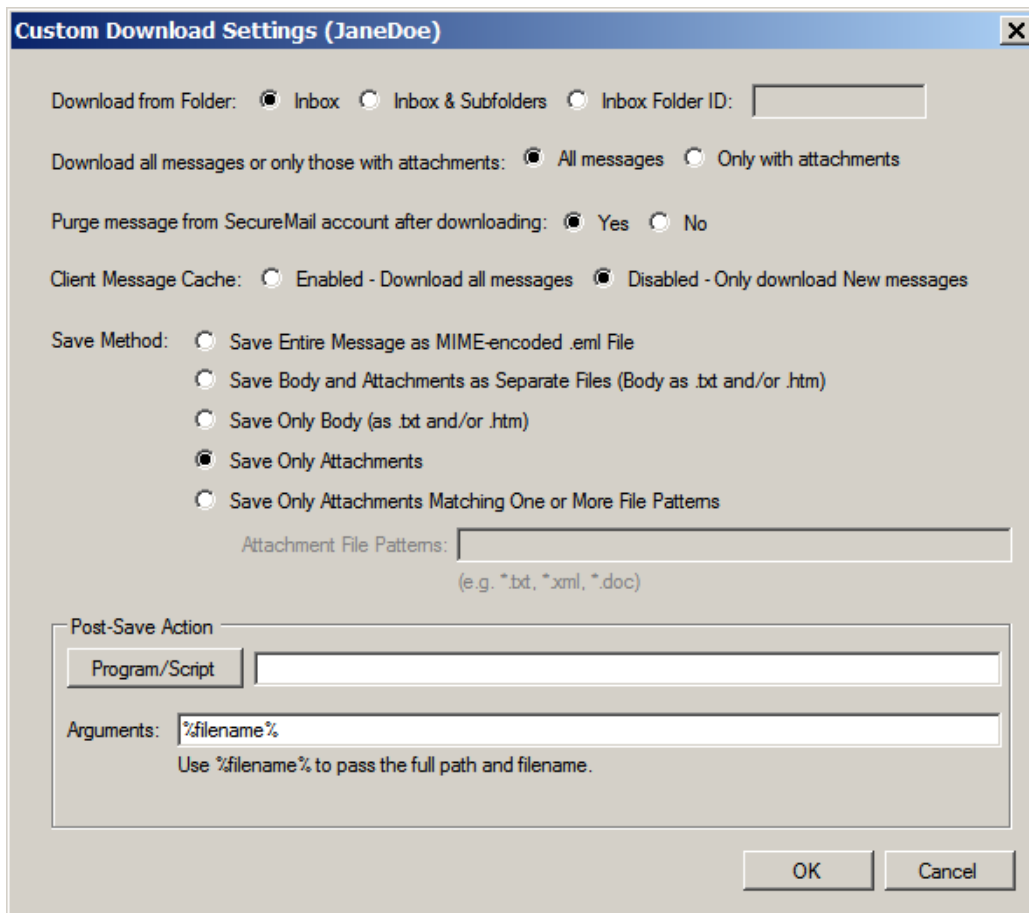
Custom Download Settings (JaneDoe)

X

Download from Folder: Inbox Inbox & Subfolders Inbox Folder ID:

Download all messages or only those with attachments: All messages Only with attachments

Purge message from SecureMail account after downloading: Yes No

Client Message Cache: Enabled - Download all messages Disabled - Only download New messages

Save Method: Save Entire Message as MIME-encoded .eml File
Save Body and Attachments as Separate Files (Body as .txt and/or .htm)
Save Only Body (as .txt and/or .htm)
Save Only Attachments
Save Only Attachments Matching One or More File Patterns

Attachment File Patterns:
(e.g. *.txt, *.xml, *.doc)

Post-Save Action

Program/Script

Arguments: %filename%
Use %filename% to pass the full path and filename.

OK Cancel